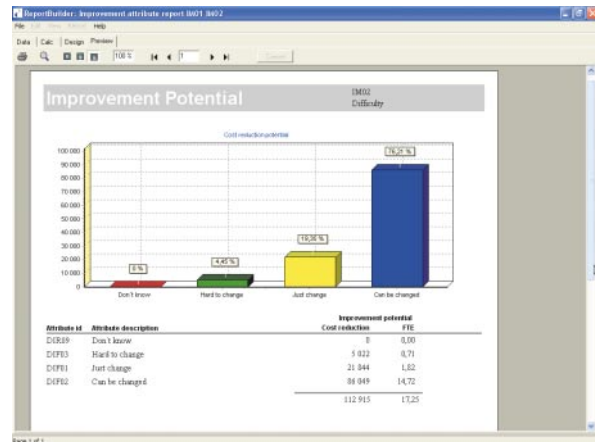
ReportBuilder: Improvement attribute report IM01 IM02

File Edit View Format Help

Data | Calc | Design Preview

100 %

1

Improvement Potential

IM02
Difficulty

Cost reduction potential

| 100 000 |
|---|
| 90 000 |
| 80 000 |
| 70 000 |
| 60 000 |
| 50 000 |
| 40 000 |
| 30 000 |
| 20 000 |
| 10 000 |
| 0 |

0 %

4,45 %

19,36 %

76,21 %

Don't know

Hard to change

Just change

Can be changed

| Attribute id | Attribute description | Improvement potential Cost reduction | FTE |
|---|---|---|---|
| DIF09 | Don't know | 0 | 0,00 |
| DIF03 | Hard to change | 5 022 | 0,71 |
| DIF01 | Just change | 21 844 | 1,82 |
| DIF02 | Can be changed | 86 049 | 14,72 |
| | | 112 915 | 17,25 |

Page 1 of 1